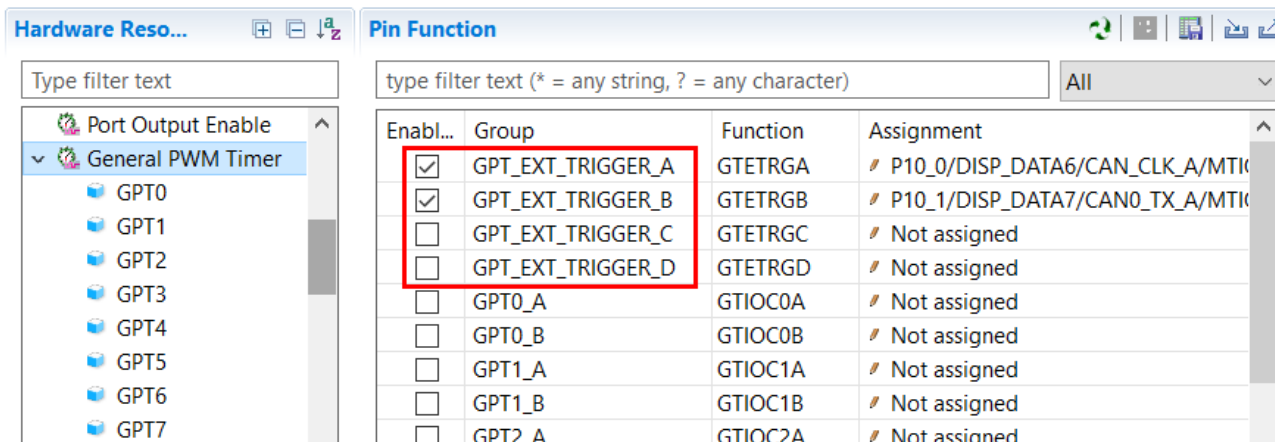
Hardware Reso...

Type filter text

Port Output Enable
General PWM Timer
GPT0
GPT1
GPT2
GPT3
GPT4
GPT5
GPT6
GPT7

Pin Function

type filter text (* = any string, ? = any character)

All

| Enabl... | Group | Function | Assignment |
|---|---|---|---|
| ☑ | GPT_EXT_TRIGGER_A | GTETRGA | P10_0/DISP_DATA6/CAN_CLK_A/MTI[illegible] |
| ☑ | GPT_EXT_TRIGGER_B | GTETRGB | P10_1/DISP_DATA7/CAN0_TX_A/MTI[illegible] |
| ☐ | GPT_EXT_TRIGGER_C | GTETRGC | Not assigned |
| ☐ | GPT_EXT_TRIGGER_D | GTETRGD | Not assigned |
| ☐ | GPT0_A | GTIOC0A | Not assigned |
| ☐ | GPT0_B | GTIOC0B | Not assigned |
| ☐ | GPT1_A | GTIOC1A | Not assigned |
| ☐ | GPT1_B | GTIOC1B | Not assigned |
| ☐ | GPT2_A | GTIOC2A | Not assigned |